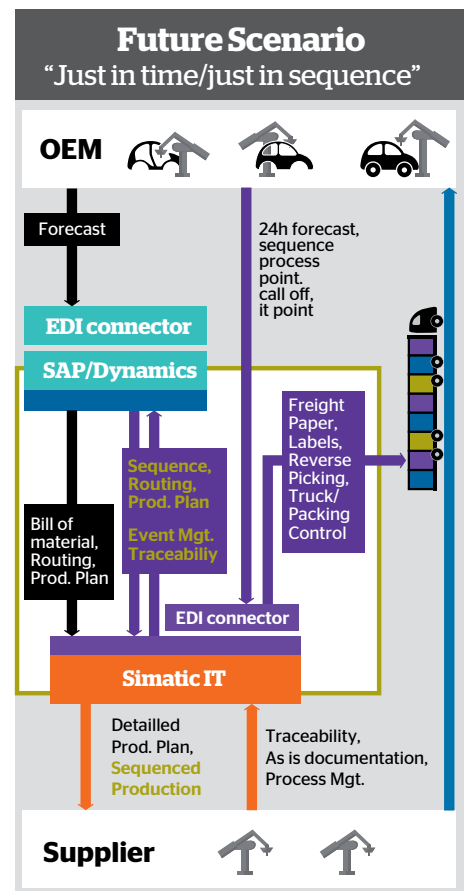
Future Scenario
"Just in time/just in sequence"

OEM

Forecast

24h forecast, sequence process point. call off, it point

EDI connector

SAP/Dynamics

Freight Paper, Labels, Reverse Picking, Truck/ Packing Control

Sequence, Routing, Prod. Plan

Event Mgt. Traceabiliy

Bill of material, Routing, Prod. Plan

EDI connector

Simatic IT

Detailled Prod. Plan, Sequenced Production

Traceability, As is documentation, Process Mgt.

Supplier